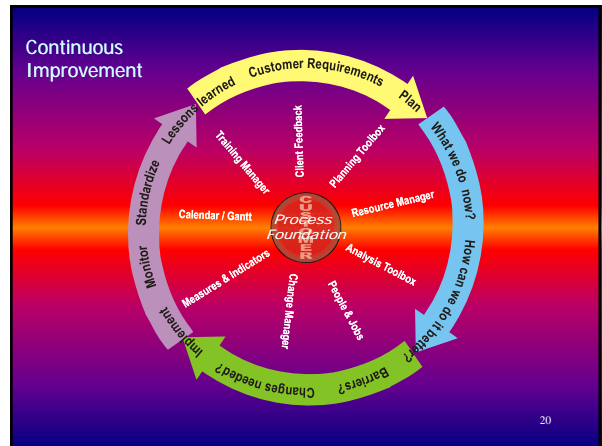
Continuous Improvement

Lessons learned Customer Requirements Plan

What we do now? How can we do it better?

Barriers? Changes needed?

Implement Monitor Standardize

Client Feedback

Planning Toolbox

Training Manager

Resource Manager

Calendar / Gantt

CUSTOMER

Process Foundation

Analysis Toolbox

Measures & Indicators

Change Manager

People & Jobs

20